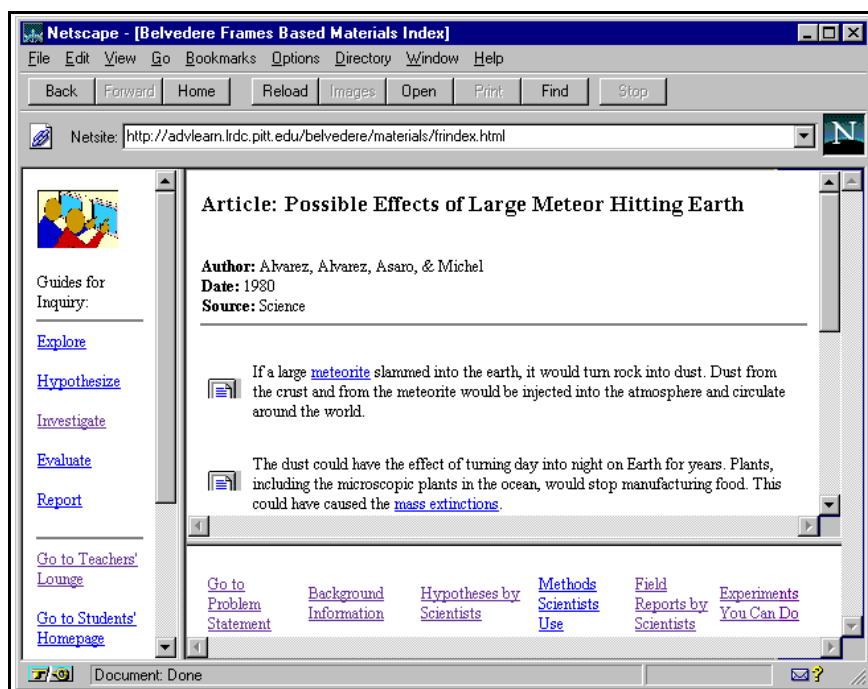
Netscape - [Belvedere Frames Based Materials Index]

File Edit View Go Bookmarks Options Directory Window Help

Back Forward Home Reload Images Open Print Find Stop

Netsite: http://advlearn.lrdc.pitt.edu/belvedere/materials/frindex.html

Guides for Inquiry:

Explore

Hypothesize

Investigate

Evaluate

Report

Go to Teachers' Lounge

Go to Students' Homepage

Article: Possible Effects of Large Meteor Hitting Earth

Author: Alvarez, Alvarez, Asaro, & Michel
Date: 1980
Source: Science

If a large meteorite slammed into the earth, it would turn rock into dust. Dust from the crust and from the meteorite would be injected into the atmosphere and circulate around the world.

The dust could have the effect of turning day into night on Earth for years. Plants, including the microscopic plants in the ocean, would stop manufacturing food. This could have caused the mass extinctions.

Go to Problem Statement

Background Information

Hypotheses by Scientists

Methods Scientists Use

Field Reports by Scientists

Experiments You Can Do

Document: Done